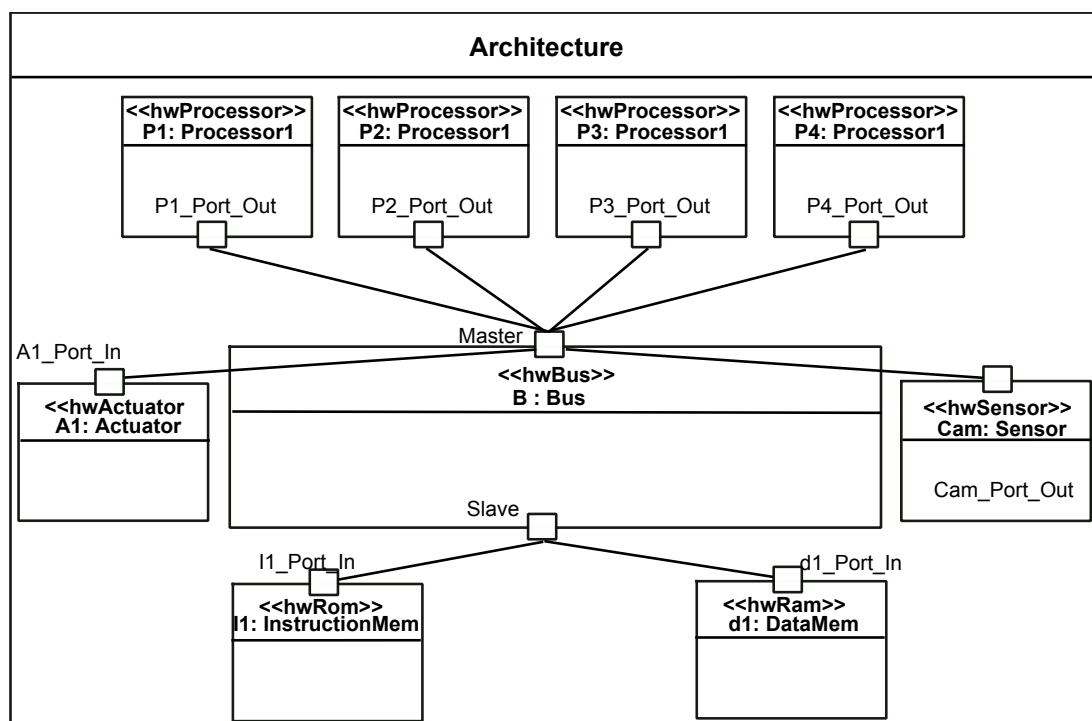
Architecture

<<hwProcessor>>
P1: Processor1

P1_Port_Out

<<hwProcessor>>
P2: Processor1

P2_Port_Out

<<hwProcessor>>
P3: Processor1

P3_Port_Out

<<hwProcessor>>
P4: Processor1

P4_Port_Out

A1_Port_In

<<hwActuator
A1: Actuator

Master

<<hwBus>>
B : Bus

Slave

<<hwSensor>>
Cam: Sensor

Cam_Port_Out

I1_Port_In

<<hwRom>>
I1: InstructionMem

d1_Port_In

<<hwRam>>
d1: DataMem